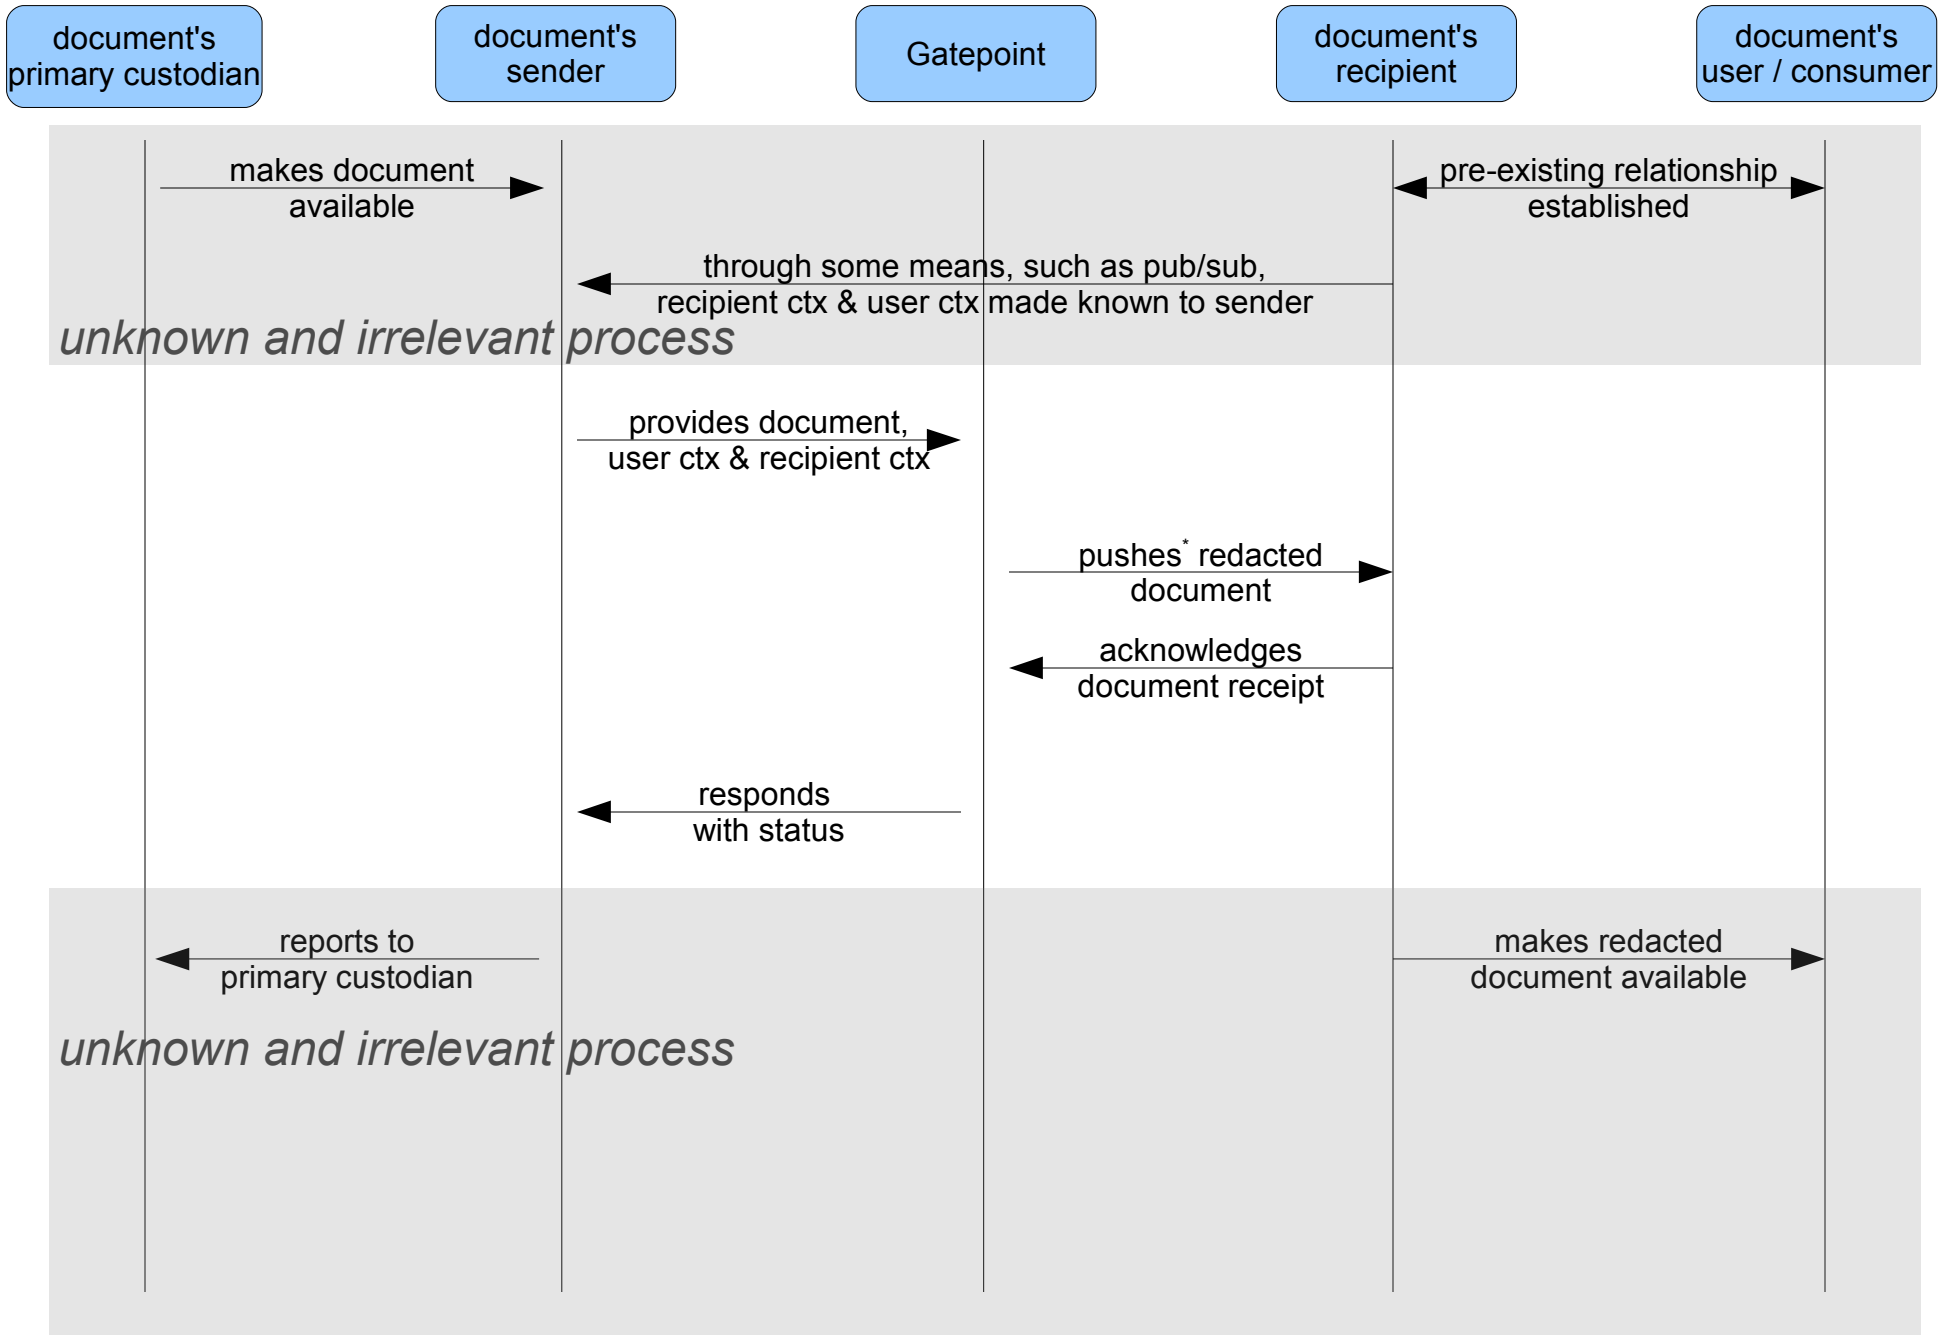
document's primary custodian

document's sender

Gatepoint

document's recipient

document's user / consumer

makes document available

pre-existing relationship established

through some means, such as pub/sub, recipient ctx & user ctx made known to sender

unknown and irrelevant process

provides document, user ctx & recipient ctx

pushes* redacted document

acknowledges document receipt

responds with status

reports to primary custodian

makes redacted document available

unknown and irrelevant process